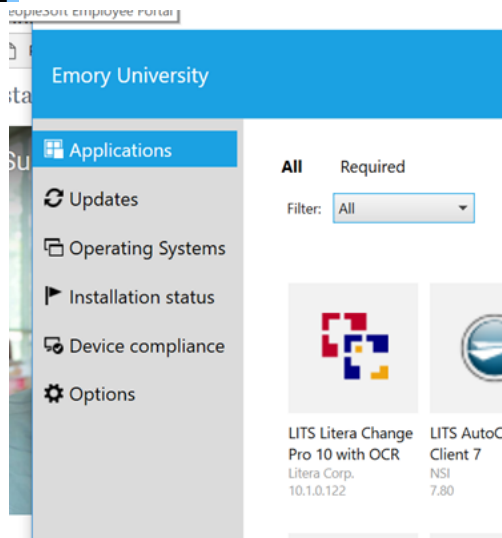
eopleSoft Employee Portal

sta

Su

Emory University

Applications

Updates

Operating Systems

Installation status

Device compliance

Options

All Required

Filter: All

LITS Litera Change Pro 10 with OCR
Litera Corp.
10.1.0.122

LITS AutoC
Client 7
NSI
7.80